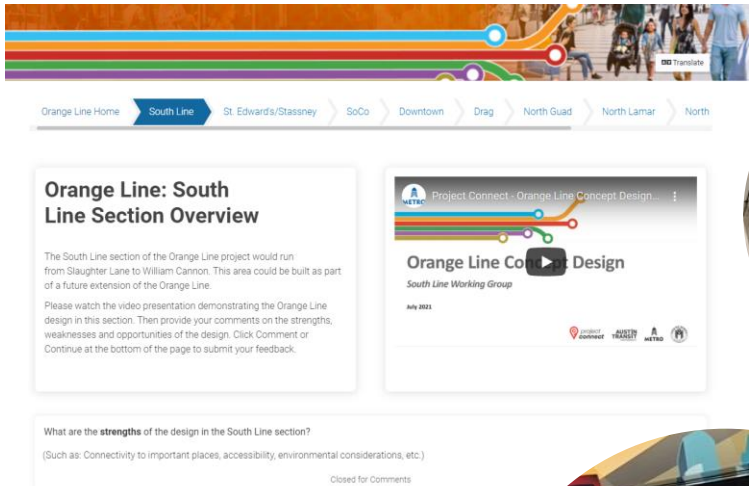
Translate

Orange Line Home | South Line | St. Edward's/Stassney | SoCo | Downtown | Drag | North Guad | North Lamar | North

Orange Line: South Line Section Overview

The South Line section of the Orange Line project would run from Slaughter Lane to William Cannon. This area could be built as part of a future extension of the Orange Line.

Please watch the video presentation demonstrating the Orange Line design in this section. Then provide your comments on the strengths, weaknesses and opportunities of the design. Click Comment or Continue at the bottom of the page to submit your feedback.

METRO Project Connect - Orange Line Concept Design...

Orange Line Con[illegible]pt Design

South Line Working Group

July 2021

project connect AUSTIN TRANSIT METRO

What are the strengths of the design in the South Line section?

(Such as: Connectivity to important places, accessibility, environmental considerations, etc.)

Closed for Comments